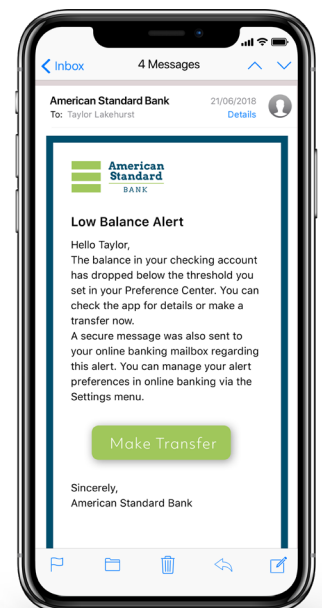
Inbox

4 Messages

American Standard Bank
To: Taylor Lakehurst

21/06/2018
Details

American Standard BANK

Low Balance Alert

Hello Taylor,
The balance in your checking account has dropped below the threshold you set in your Preference Center. You can check the app for details or make a transfer now.
A secure message was also sent to your online banking mailbox regarding this alert. You can manage your alert preferences in online banking via the Settings menu.

Make Transfer

Sincerely,
American Standard Bank